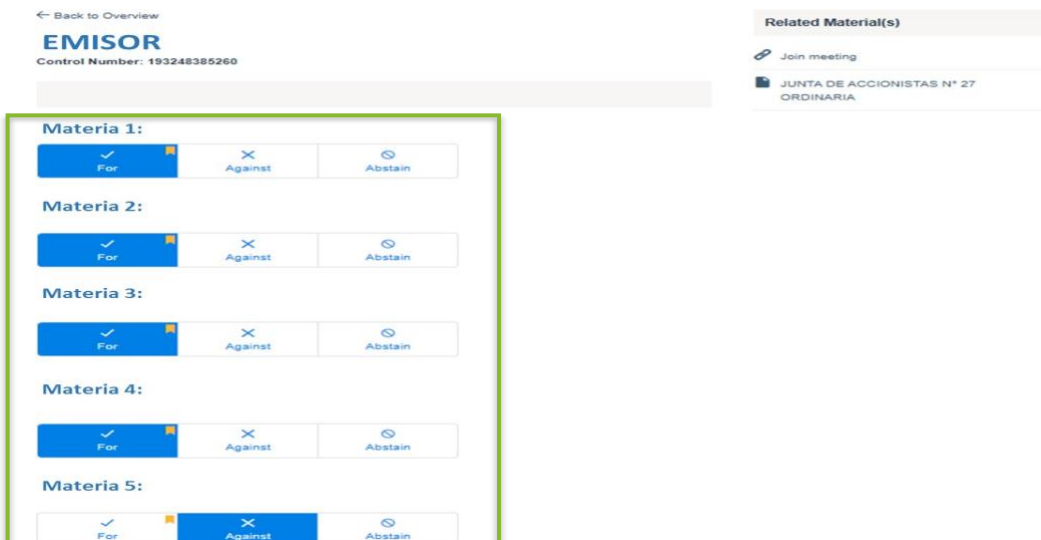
← Back to Overview

EMISOR
Control Number: 193248385260

Materia 1:
For | Against | Abstain

Materia 2:
For | Against | Abstain

Materia 3:
For | Against | Abstain

Materia 4:
For | Against | Abstain

Materia 5:
For | Against | Abstain

Related Material(s)

Join meeting

JUNTA DE ACCIONISTAS N° 27 ORDINARIA